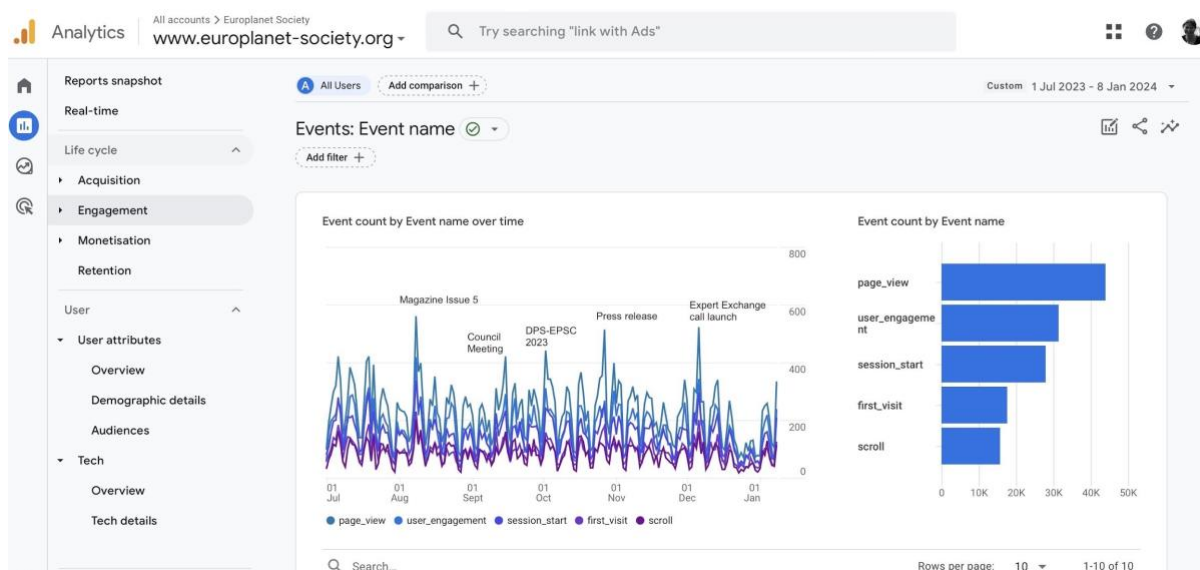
Analytics All accounts > Europlanet Society
www.europlanet-society.org

Try searching "link with Ads"

Reports snapshot
Real-time
Life cycle
Acquisition
Engagement
Monetisation
Retention
User
User attributes
Overview
Demographic details
Audiences
Tech
Overview
Tech details

A All Users
Add comparison +
Custom 1 Jul 2023 - 8 Jan 2024

Events: Event name
Add filter +

Event count by Event name over time

800
600
400
200
0

Magazine Issue 5
Council Meeting
DPS-EPSC 2023
Press release
Expert Exchange call launch

01 Jul
01 Aug
01 Sept
01 Oct
01 Nov
01 Dec
01 Jan

page_view user_engagement session_start first_visit scroll

Event count by Event name

page_view
user_engagement
session_start
first_visit
scroll

0 10K 20K 30K 40K 50K

Search...
Rows per page: 10
1-10 of 10